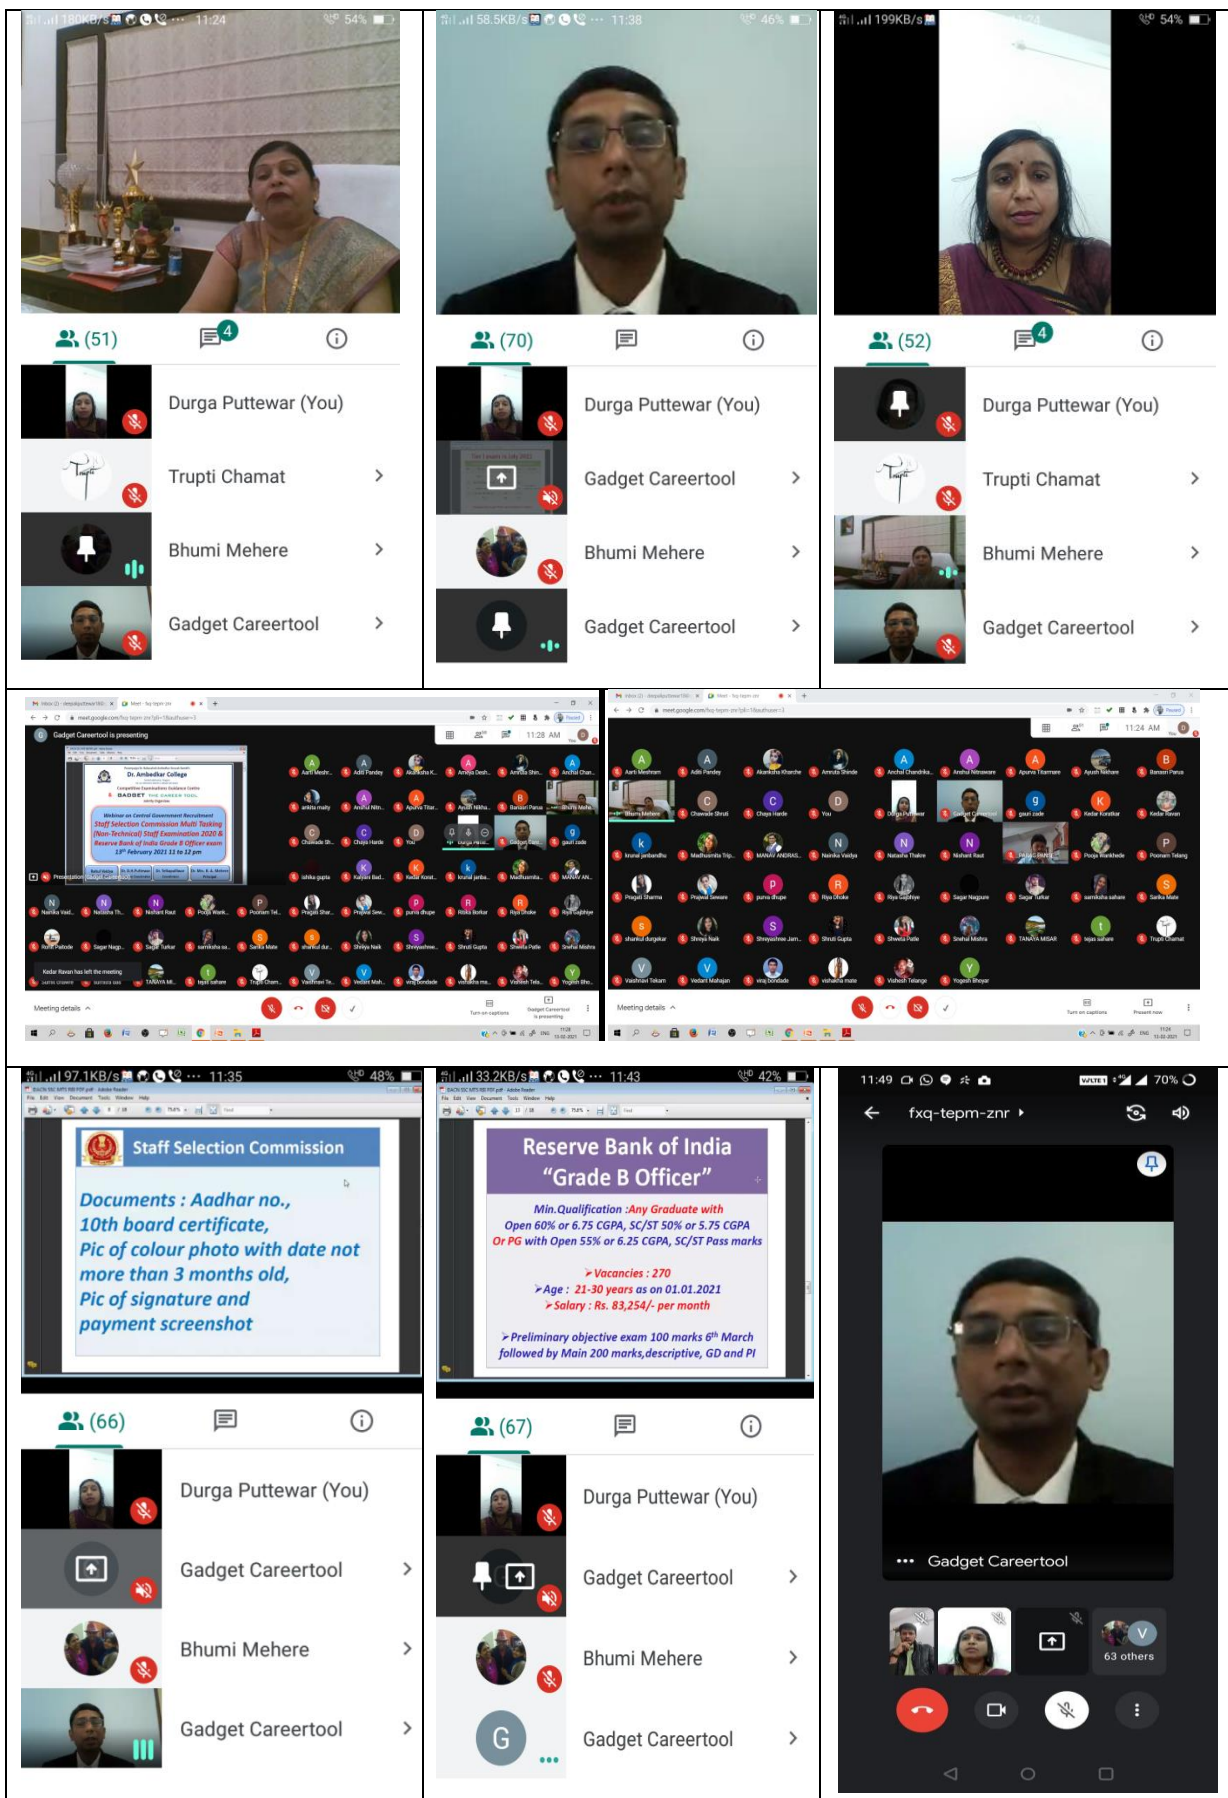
180KB/s 11:24 54%

(51) 4

Durga Puttewar (You)

Trupti Chamat

Bhumi Mehere

Gadget Careertool

58.5KB/s 11:38 46%

(70)

Durga Puttewar (You)

Gadget Careertool

Bhumi Mehere

Gadget Careertool

199KB/s 54%

(52) 4

Durga Puttewar (You)

Trupti Chamat

Bhumi Mehere

Gadget Careertool

Gadget Careertool is presenting

Dr. Ambedkar College

Webinar on Central Government Recruitment Staff Selection Commission Multi Tasking (Non-Technical) Staff Examination 2020 & Reserve Bank of India Grade B Officer exam 13th February 2021 11 to 12 pm

11:28 AM

Meeting details

11:24 AM

Meeting details

97.1KB/s 11:35 48%

Staff Selection Commission

Documents : Aadhar no., 10th board certificate, Pic of colour photo with date not more than 3 months old, Pic of signature and payment screenshot

(66)

Durga Puttewar (You)

Gadget Careertool

Bhumi Mehere

Gadget Careertool

33.2KB/s 11:43 42%

Reserve Bank of India “Grade B Officer”

Min.Qualification :Any Graduate with Open 60% or 6.75 CGPA, SC/ST 50% or 5.75 CGPA Or PG with Open 55% or 6.25 CGPA, SC/ST Pass marks

Vacancies : 270
Age : 21-30 years as on 01.01.2021
Salary : Rs. 83,254/- per month

Preliminary objective exam 100 marks 6th March followed by Main 200 marks,descriptive, GD and PI

(67)

Durga Puttewar (You)

Gadget Careertool

Bhumi Mehere

Gadget Careertool

11:49 70%

fxq-tepm-znr

Gadget Careertool

63 others